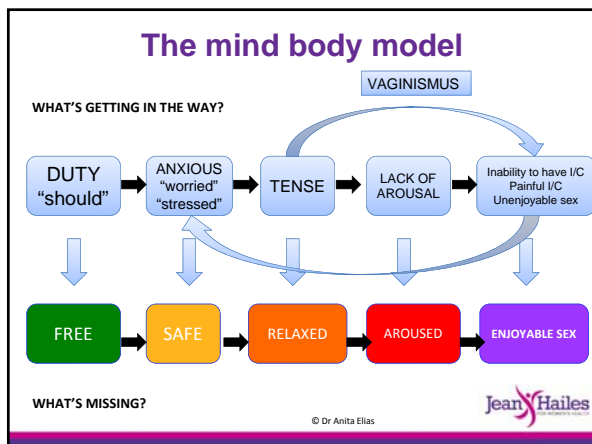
The mind body model

VAGINISMUS

WHAT'S GETTING IN THE WAY?

DUTY "should"

ANXIOUS "worried" "stressed"

TENSE

LACK OF AROUSAL

Inability to have I/C Painful I/C Unenjoyable sex

FREE

SAFE

RELAXED

AROUSED

ENJOYABLE SEX

WHAT'S MISSING?

© Dr Anita Elias

Jean Hailes